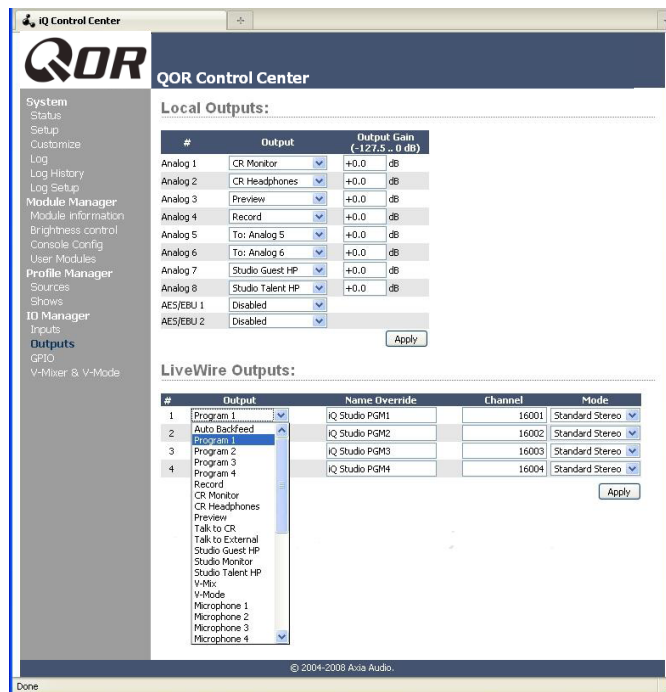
iQ Control Center

QOR

QOR Control Center

System
Status
Setup
Customize
Log
Log History
Log Setup
Module Manager
Module information
Brightness control
Console Config
User Modules
Profile Manager
Sources
Shows
IO Manager
Inputs
Outputs
GPIO
V-Mixer & V-Mode

Local Outputs:

| # | Output | Output Gain (-127.5 .. 0 dB) |
|---|---|---|
| Analog 1 | CR Monitor | +0.0 dB |
| Analog 2 | CR Headphones | +0.0 dB |
| Analog 3 | Preview | +0.0 dB |
| Analog 4 | Record | +0.0 dB |
| Analog 5 | To: Analog 5 | +0.0 dB |
| Analog 6 | To: Analog 6 | +0.0 dB |
| Analog 7 | Studio Guest HP | +0.0 dB |
| Analog 8 | Studio Talent HP | +0.0 dB |
| AES/EBU 1 | Disabled | |
| AES/EBU 2 | Disabled | |

Apply

LiveWire Outputs:

| # | Output | Name Override | Channel | Mode |
|---|---|---|---|---|
| 1 | Program 1 | iQ Studio PGM1 | 16001 | Standard Stereo |
| 2 | | iQ Studio PGM2 | 16002 | Standard Stereo |
| 3 | | iQ Studio PGM3 | 16003 | Standard Stereo |
| 4 | | iQ Studio PGM4 | 16004 | Standard Stereo |

Auto Backfeed
Program 1
Program 2
Program 3
Program 4
Record
CR Monitor
CR Headphones
Preview
Talk to CR
Talk to External
Studio Guest HP
Studio Monitor
Studio Talent HP
V-Mix
V-Mode
Microphone 1
Microphone 2
Microphone 3
Microphone 4

Apply

© 2004-2008 Axia Audio.

Done